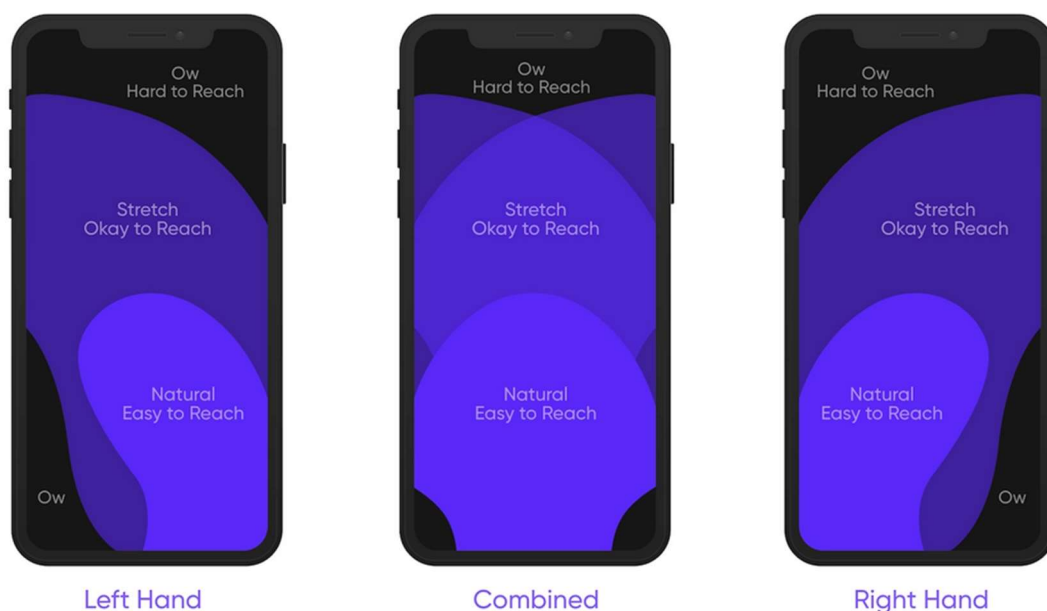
Ow
Hard to Reach

Stretch
Okay to Reach

Natural
Easy to Reach

Ow

Left Hand

Ow
Hard to Reach

Stretch
Okay to Reach

Natural
Easy to Reach

Combined

Ow
Hard to Reach

Stretch
Okay to Reach

Natural
Easy to Reach

Ow

Right Hand